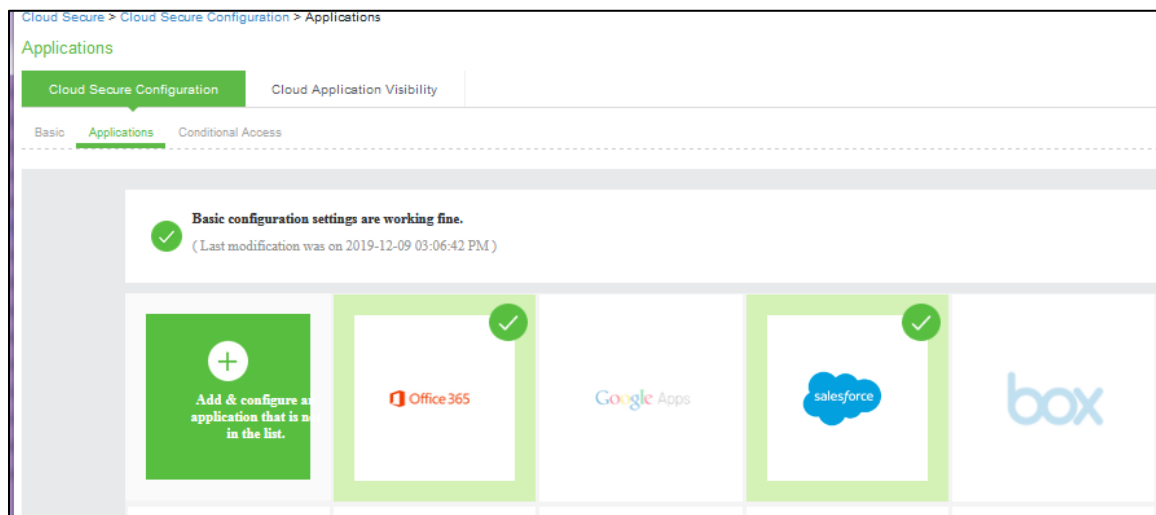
Cloud Secure > Cloud Secure Configuration > Applications

Applications

Cloud Secure Configuration | Cloud Application Visibility

Basic | Applications | Conditional Access

Basic configuration settings are working fine.
( Last modification was on 2019-12-09 03:06:42 PM )

+
Add & configure a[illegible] application that is n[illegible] in the list.

Office 365

Google Apps

salesforce

box